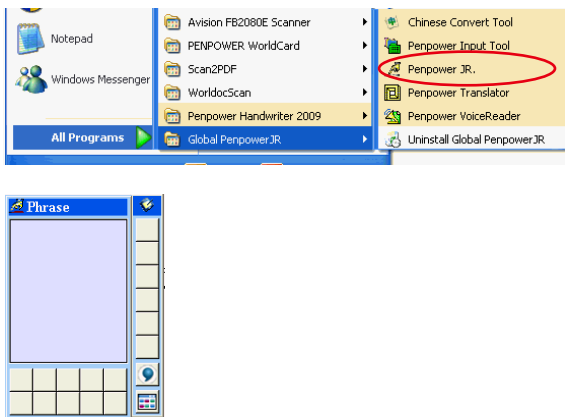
Notepad

Windows Messenger

All Programs

Avision FB2080E Scanner
PENPOWER WorldCard
Scan2PDF
WorldocScan
Penpower Handwriter 2009
Global PenpowerJR

Chinese Convert Tool
Penpower Input Tool
Penpower JR.
Penpower Translator
Penpower VoiceReader
Uninstall Global PenpowerJR

Phrase